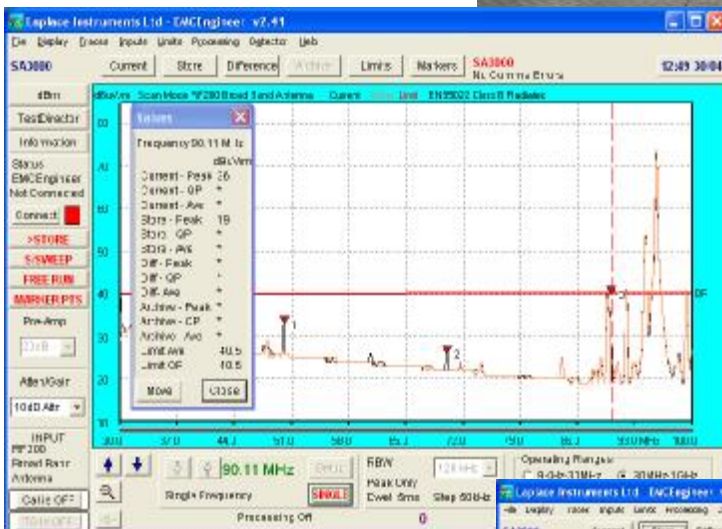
Laplace Instruments Ltd - EMCEngineer v2.41

File Display Traces Inputs Units Processing Detector Help

SA3000

Current Store Difference Archive Limits Markers SA3000 No Current Errors 12:49 30/04

dBm

TestDirector

Information

Status EMCEngineer Not Connected

Connect

>STORE

S/SWEEP

FREE RUN

MARKER PTS

Pre-Amp

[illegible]

Atten/Gain

10dB Attr

INPUT RF200 Broad Band Antenna

Cable OFF

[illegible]

dBuV/m Scan Mode "RF200 Broad Band Antenna Current Store Limit EN55022 Class B Radiated

Values

Frequency 90.11 MHz

dBuV/m

Current - Peak 36

Current - QP *

Current - Ave *

Store - Peak 19

Store - QP *

Store - Ave *

Diff - Peak *

Diff - QP *

Diff - Ave *

Archive - Peak *

Archive - QP *

Archive - Ave *

Limit Ave 40.5

Limit QP 40.5

More Close

60

50

40

30

20

10

300 370 440 510 580 650 720 790 860 930MHz 1000

1

2

3

QP

90.11 MHz

Single Frequency

SINGLE

RBW

Peak Only

Dwell 5ms Step 60kHz

120 kHz

Operating Ranges

9-0Hz-30MHz

30MHz-1GHz

Processing Off

0

Laplace Instruments Ltd EMCEngineer

File Display Traces Inputs Limits Processing